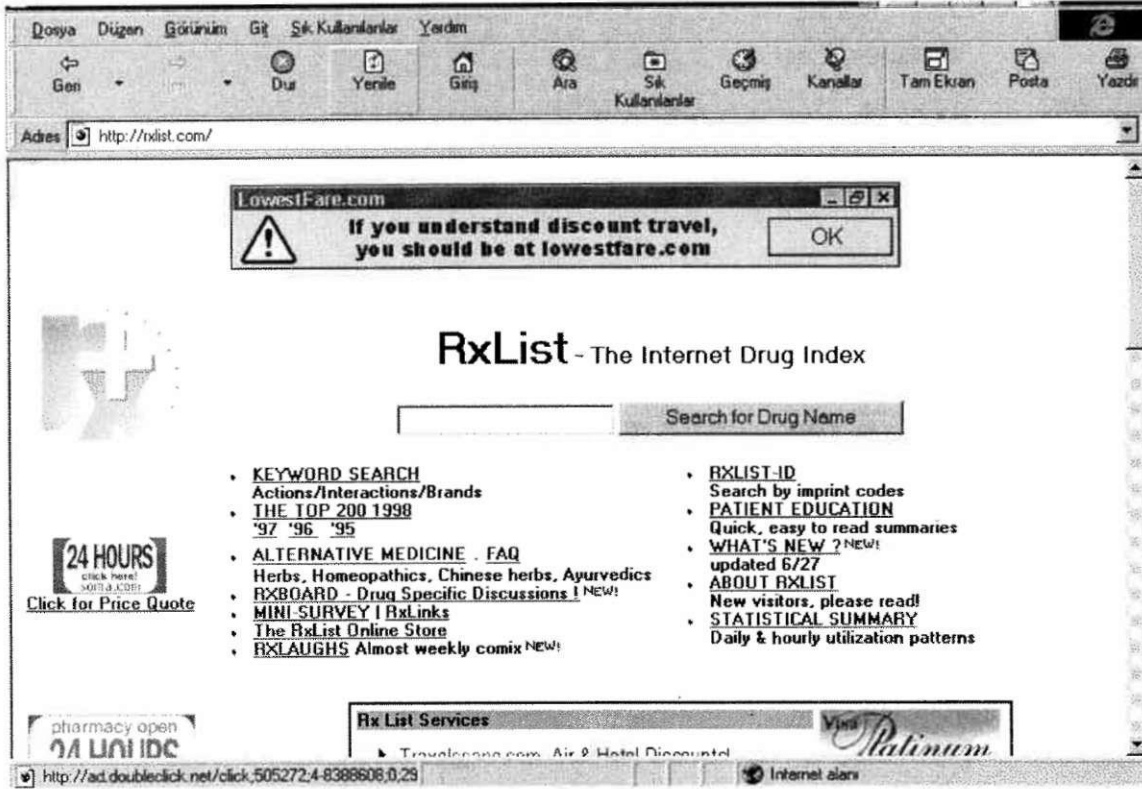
Dosya Düzen Görünüm Git Sık Kullanılanlar Yardım

Geri İleri Dur Yenile Giriş Ara Sık Kullanılanlar Geçmiş Kanallar Tam Ekran Posta Yazdır

Adres http://rxlist.com/

LowestFare.com

If you understand discount travel, you should be at lowestfare.com

OK

RxList - The Internet Drug Index

Search for Drug Name

- KEYWORD SEARCH
Actions/Interactions/Brands
- THE TOP 200 1998
'97 '96 '95
- ALTERNATIVE MEDICINE . FAQ
Herbs, Homeopathics, Chinese herbs, Ayurvedics
- RXBOARD - Drug Specific Discussions ! NEW!
- MINI-SURVEY | RxLinks
- The RxList Online Store
- RXLAUGHS Almost weekly comix NEW!

- RXLIST-ID
Search by imprint codes
- PATIENT EDUCATION
Quick, easy to read summaries
- WHAT'S NEW ? NEW!
updated 6/27
- ABOUT RXLIST
New visitors, please read!
- STATISTICAL SUMMARY
Daily & hourly utilization patterns

24 HOURS
click here!
soma.com
Click for Price Quote

pharmacy open
24 HOURS

Rx List Services

Travelscape.com Air & Hotel Discounts!

Visa Platinum

http://ad.doubleclick.net/click;505272;4-8388608;0;29

Internet alanı